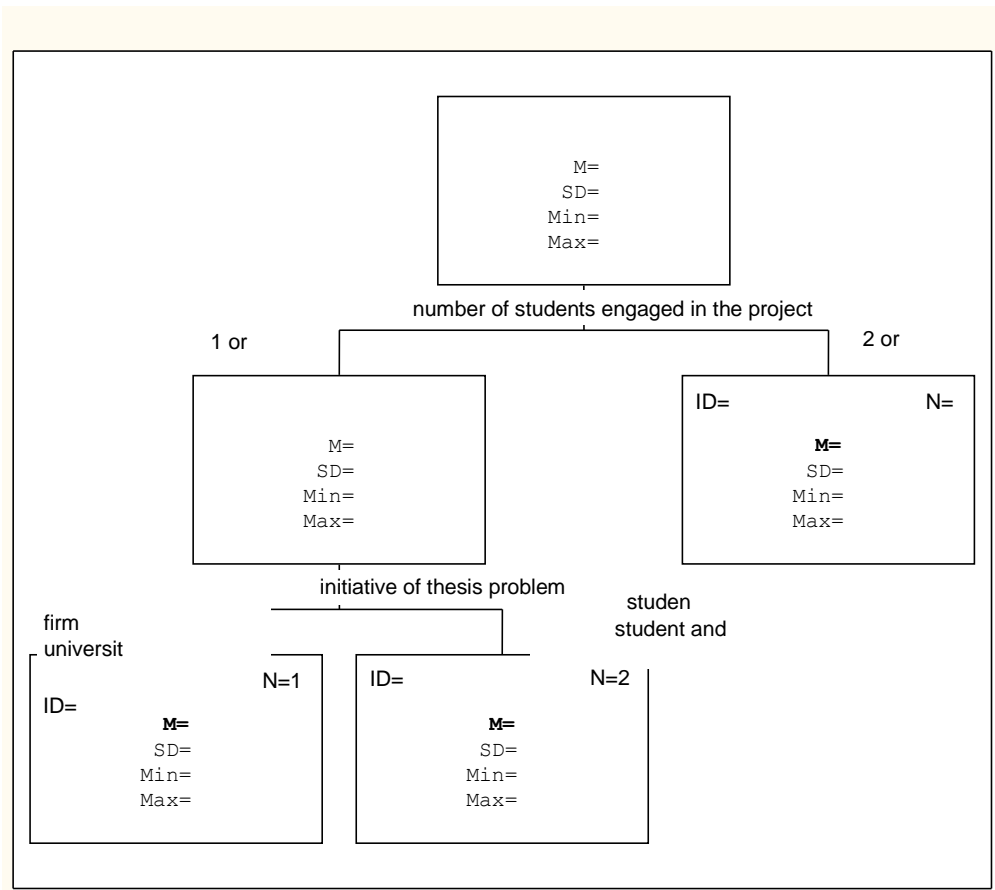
M=
SD=
Min=
Max=

number of students engaged in the project

1 or

2 or

M=
SD=
Min=
Max=

ID= N=
M=
SD=
Min=
Max=

initiative of thesis problem

firm
universit

studen
student and

N=1
ID=
M=
SD=
Min=
Max=

ID= N=2
M=
SD=
Min=
Max=